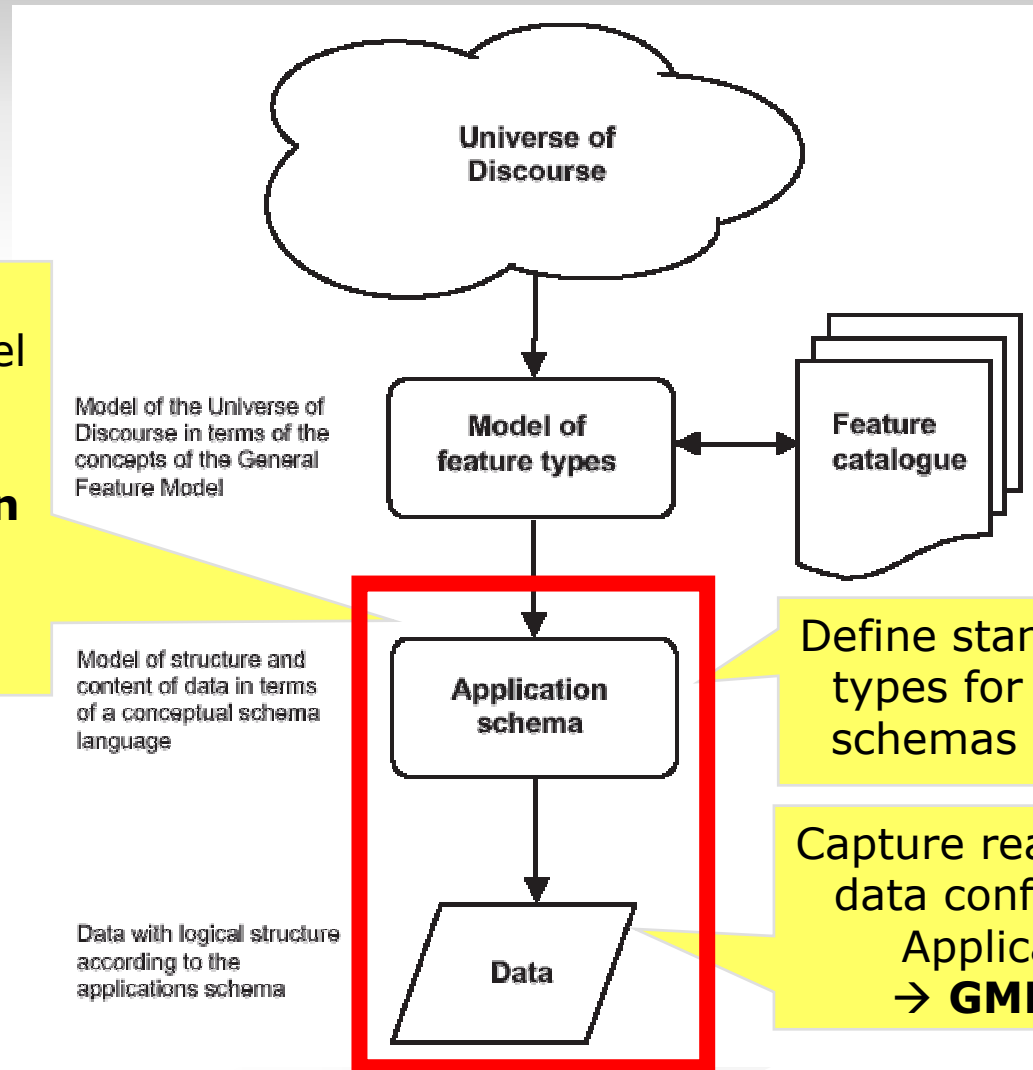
Universe of Discourse

el

n

Model of the Universe of Discourse in terms of the concepts of the General Feature Model

Model of feature types

Feature catalogue

Model of structure and content of data in terms of a conceptual schema language

Application schema

Define star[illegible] types for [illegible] schemas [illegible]

Data with logical structure according to the applications schema

Data

Capture rea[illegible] data conf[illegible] Applica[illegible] → **GM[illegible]**